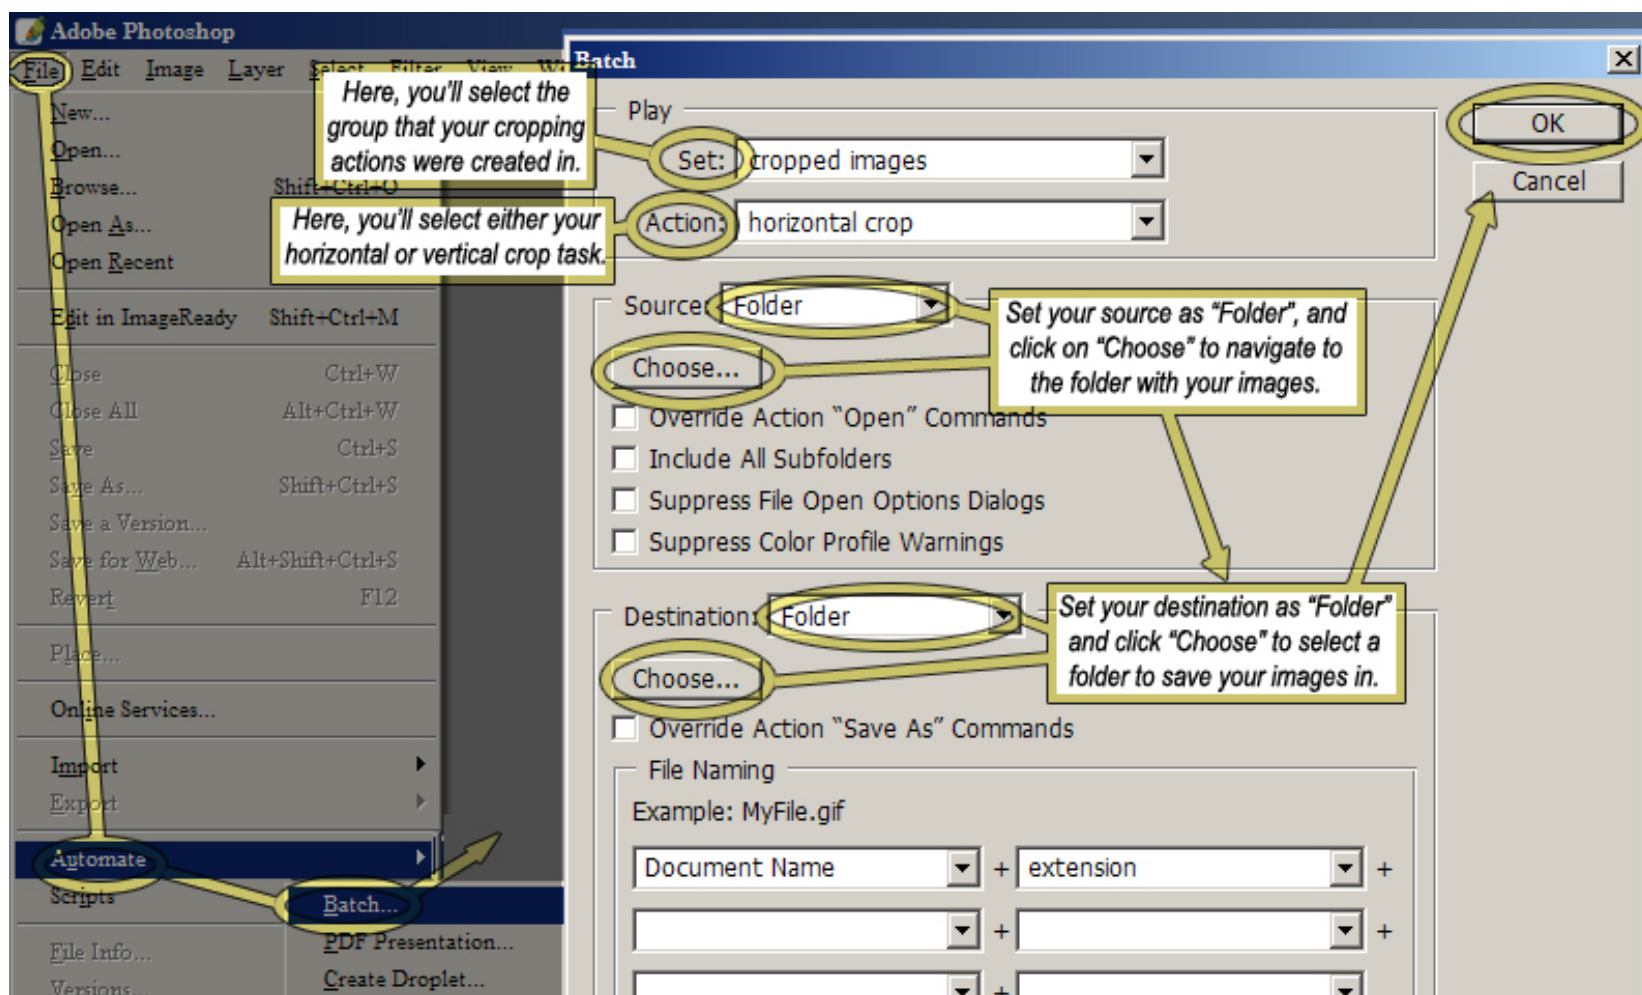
Adobe Photoshop

File Edit Image Layer Select Filter View W

New...
Open...
Browse... Shift+Ctrl+O
Open As...
Open Recent
Edit in ImageReady Shift+Ctrl+M
Close Ctrl+W
Close All Alt+Ctrl+W
Save Ctrl+S
Save As... Shift+Ctrl+S
Save a Version...
Save for Web... Alt+Shift+Ctrl+S
Revert F12
Place...
Online Services...
Import
Export
Automate
Scripts
File Info...
Versions...

Batch...
PDF Presentation...
Create Droplet...

Batch

Play
Set: cropped images
Action: horizontal crop

Here, you'll select the group that your cropping actions were created in.

Here, you'll select either your horizontal or vertical crop task.

OK
Cancel

Source: Folder
Choose...
Override Action "Open" Commands
Include All Subfolders
Suppress File Open Options Dialogs
Suppress Color Profile Warnings

Set your source as "Folder", and click on "Choose" to navigate to the folder with your images.

Destination: Folder
Choose...
Override Action "Save As" Commands

Set your destination as "Folder" and click "Choose" to select a folder to save your images in.

File Naming
Example: MyFile.gif
Document Name + extension +
+ +
+